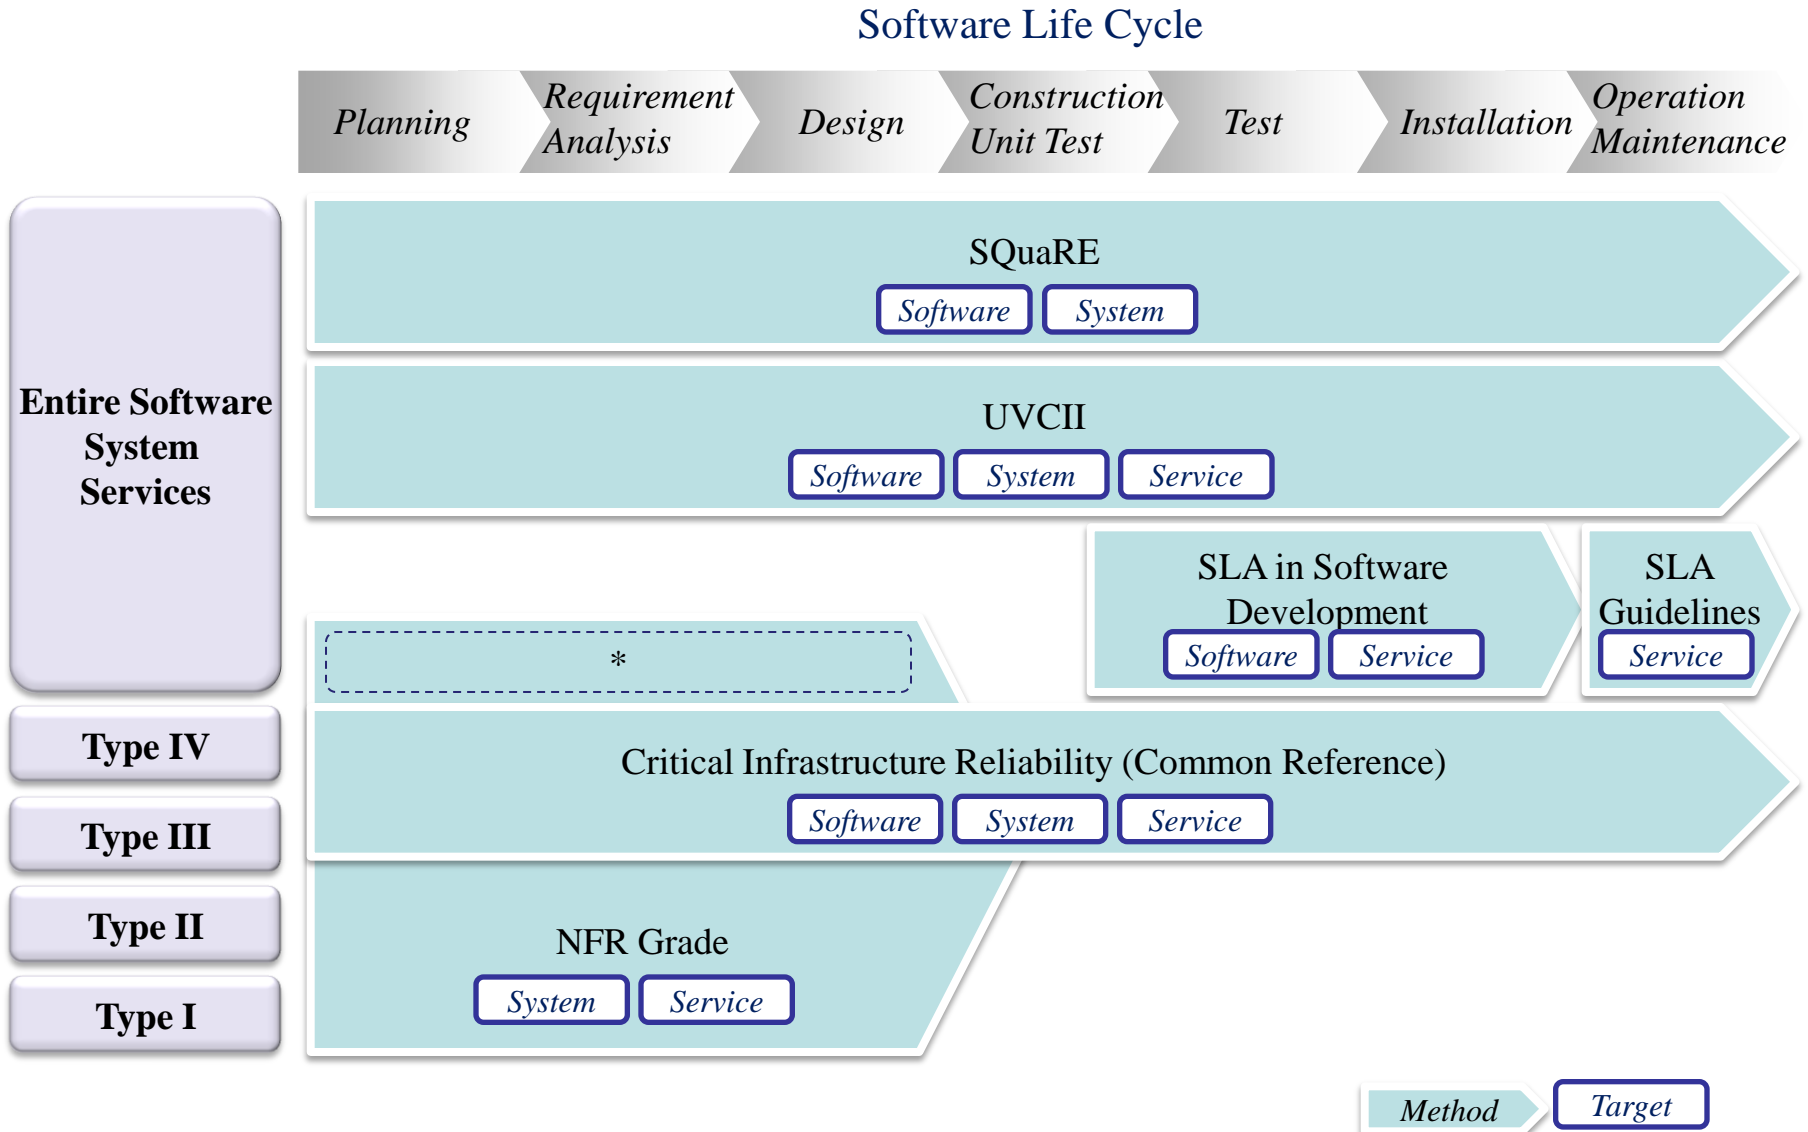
Software Life Cycle

Planning

Requirement Analysis

Design

Construction Unit Test

Test

Installation

Operation Maintenance

Entire Software System Services

SQuaRE

Software

System

UVCII

Software

System

Service

SLA in Software Development

Software

Service

SLA Guidelines

Service

*

Type IV

Critical Infrastructure Reliability (Common Reference)

Software

System

Service

Type III

Type II

NFR Grade

System

Service

Type I

Method

Target